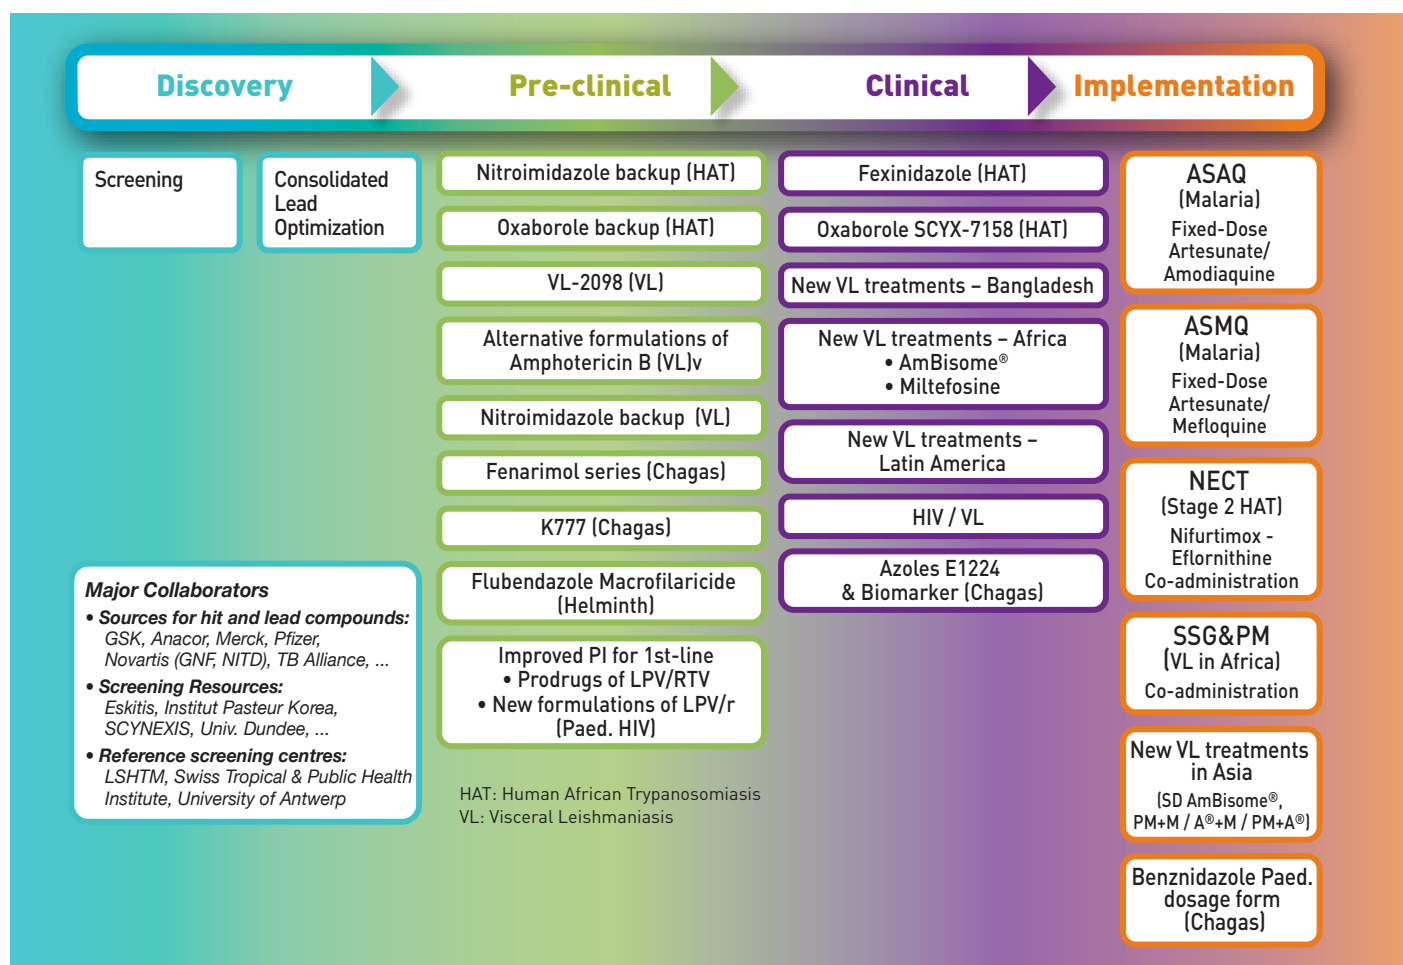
Discovery

Pre-clinical

Clinical

Implementation

Screening

Consolidated Lead Optimization

Major Collaborators
• Sources for hit and lead compounds: GSK, Anacor, Merck, Pfizer, Novartis (GNF, NITD), TB Alliance, ...
• Screening Resources: Eskitis, Institut Pasteur Korea, SCYNEXIS, Univ. Dundee, ...
• Reference screening centres: LSHTM, Swiss Tropical & Public Health Institute, University of Antwerp

Nitroimidazole backup (HAT)

Oxaborole backup (HAT)

VL-2098 (VL)

Alternative formulations of Amphotericin B (VL)v

Nitroimidazole backup (VL)

Fenarimol series (Chagas)

K777 (Chagas)

Flubendazole Macrofilaricide (Helminth)

Improved PI for 1st-line
• Prodrugs of LPV/RTV
• New formulations of LPV/r (Paed. HIV)

HAT: Human African Trypanosomiasis
VL: Visceral Leishmaniasis

Fexinidazole (HAT)

Oxaborole SCYX-7158 (HAT)

New VL treatments – Bangladesh

New VL treatments – Africa
• AmBisome®
• Miltefosine

New VL treatments – Latin America

HIV / VL

Azoles E1224 & Biomarker (Chagas)

ASAQ
(Malaria)
Fixed-Dose Artesunate/ Amodiaquine

ASMQ
(Malaria)
Fixed-Dose Artesunate/ Mefloquine

NECT
(Stage 2 HAT)
Nifurtimox - Eflornithine Co-administration

SSG&PM
(VL in Africa)
Co-administration

New VL treatments in Asia
(SD AmBisome®, PM+M / A®+M / PM+A®)

Benznidazole Paed. dosage form (Chagas)